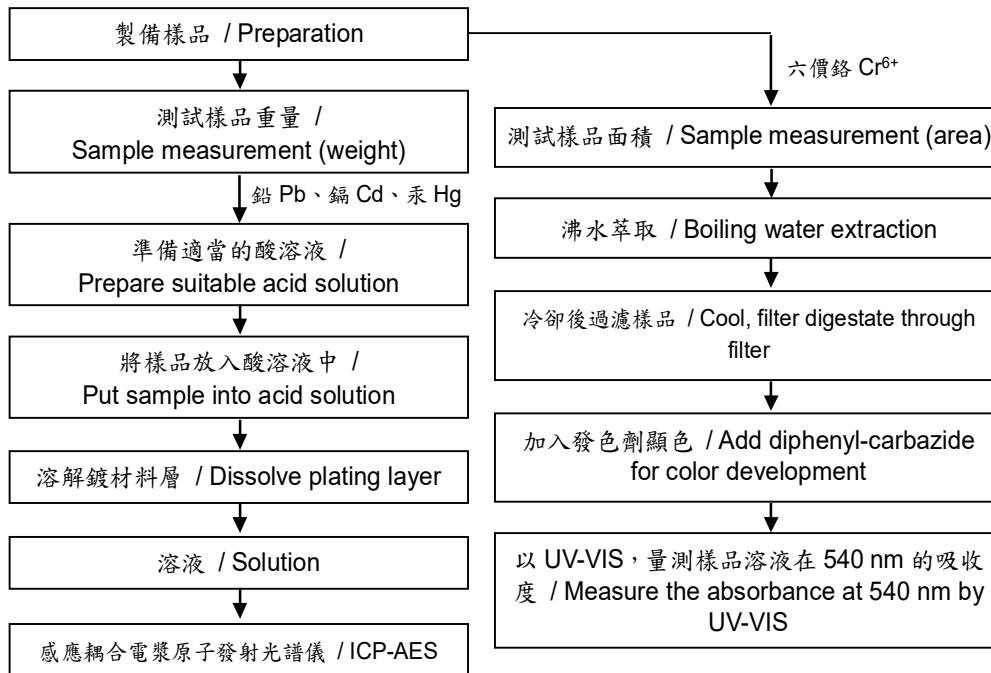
製備樣品 / Preparation

六價鉻 $Cr^{6+}$

測試樣品重量 / Sample measurement (weight)

鉛 Pb、鎘 Cd、汞 Hg

準備適當的酸溶液 / Prepare suitable acid solution

將樣品放入酸溶液中 / Put sample into acid solution

溶解鍍材料層 / Dissolve plating layer

溶液 / Solution

感應耦合電漿原子發射光譜儀 / ICP-AES

測試樣品面積 / Sample measurement (area)

沸水萃取 / Boiling water extraction

冷卻後過濾樣品 / Cool, filter digestate through filter

加入發色劑顯色 / Add diphenyl-carbazide for color development

以 UV-VIS，量測樣品溶液在 540 nm 的吸收度 / Measure the absorbance at 540 nm by UV-VIS